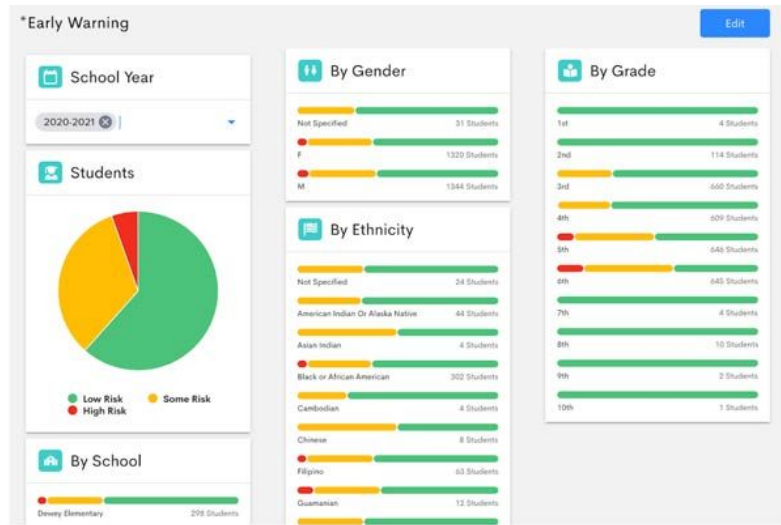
*Early Warning

Edit

School Year

2020-2021

Students

Low Risk
Some Risk
High Risk

By School

Dewey Elementary 298 Students

By Gender

Not Specified 31 Students

F 1320 Students

M 1344 Students

By Ethnicity

Not Specified 24 Students

American Indian Or Alaska Native 44 Students

Asian Indian 4 Students

Black or African American 302 Students

Cambodian 4 Students

Chinese 8 Students

Filipino 63 Students

Guamanian 12 Students

By Grade

1st 4 Students

2nd 114 Students

3rd 660 Students

4th 609 Students

5th 646 Students

6th 645 Students

7th 4 Students

8th 10 Students

9th 2 Students

10th 1 Students